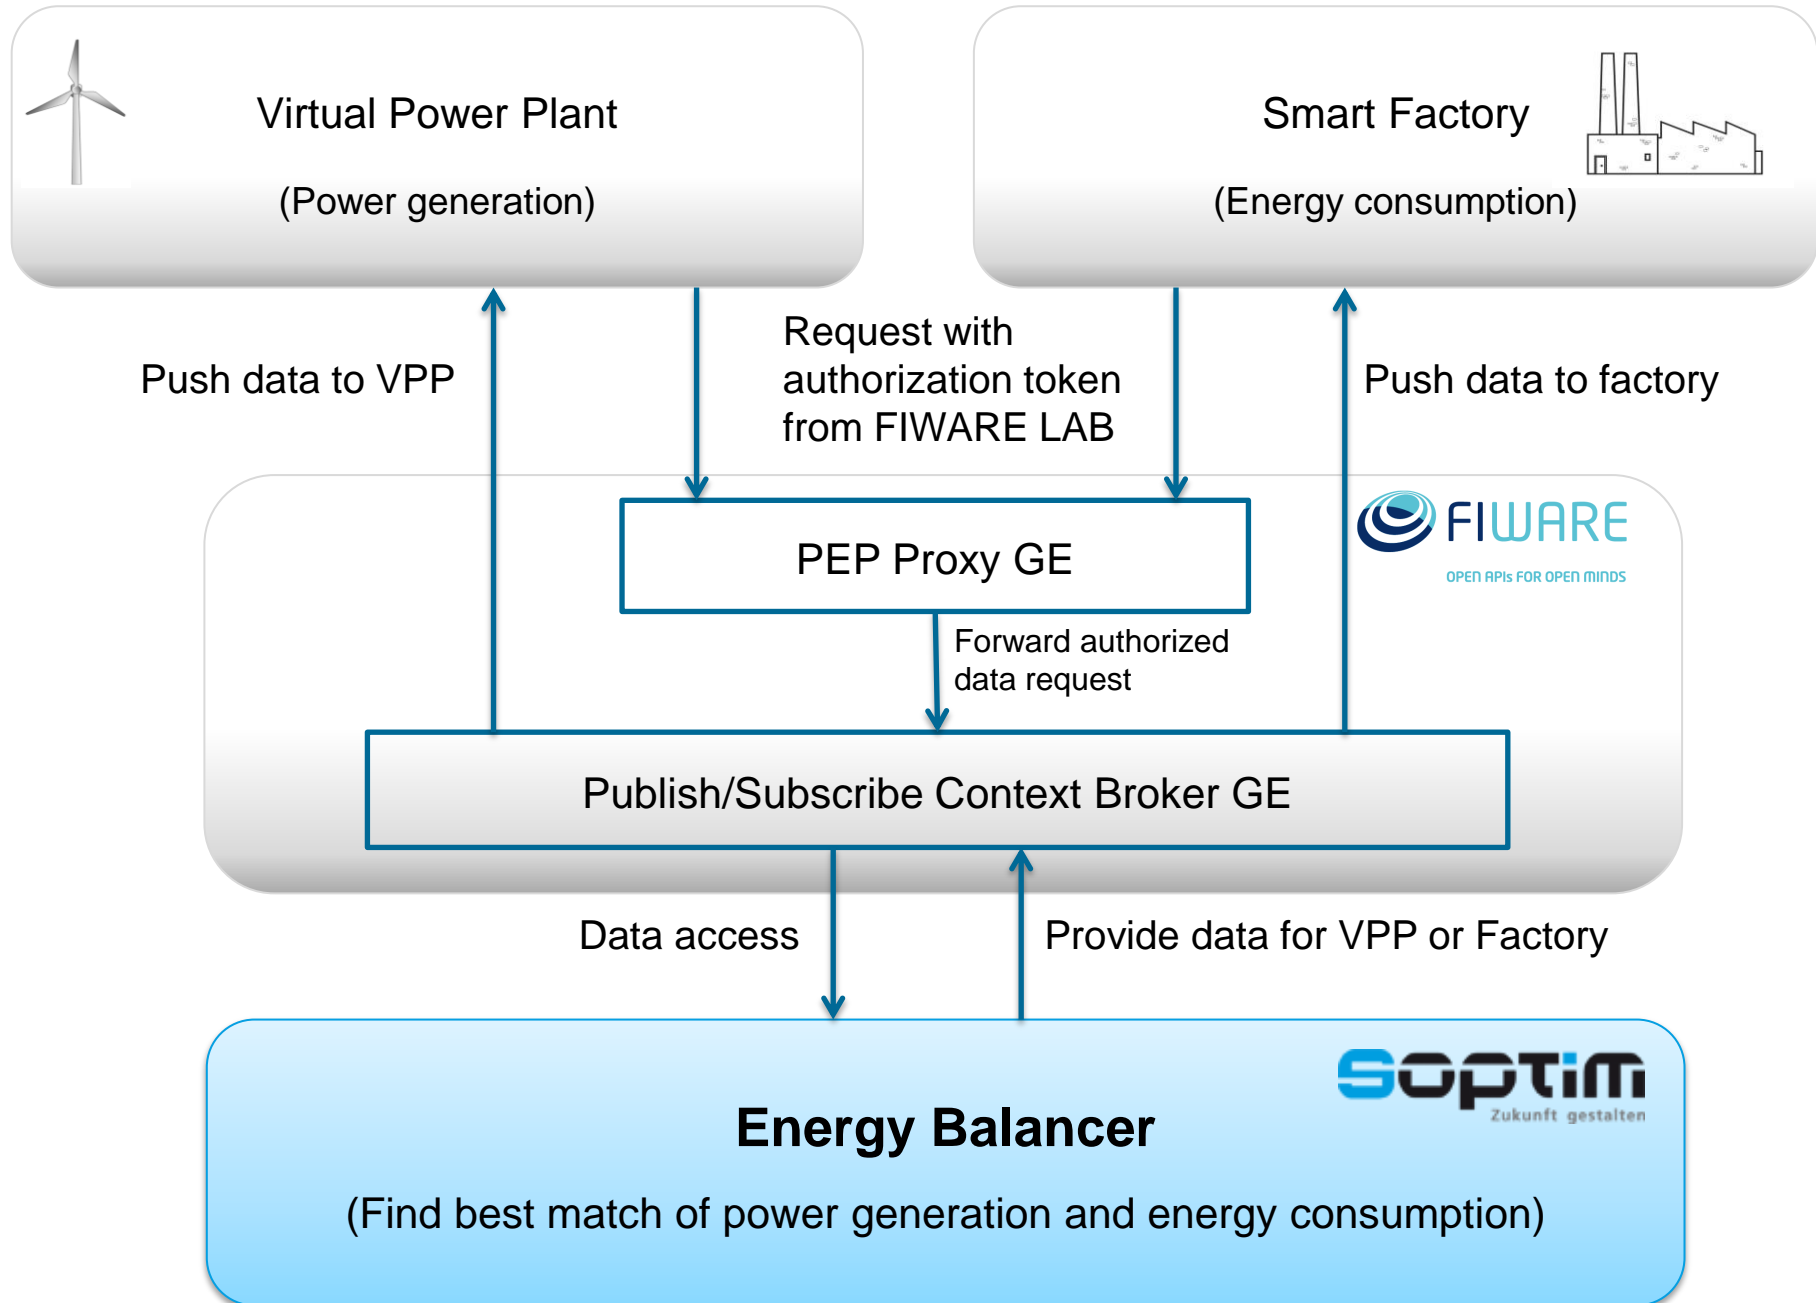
Virtual Power Plant

(Power generation)

Smart Factory

(Energy consumption)

Push data to VPP

Request with authorization token from FIWARE LAB

Push data to factory

PEP Proxy GE

FIWARE

OPEN APIs FOR OPEN MINDS

Forward authorized data request

Publish/Subscribe Context Broker GE

Data access

Provide data for VPP or Factory

soptim

Zukunft gestalten

Energy Balancer

(Find best match of power generation and energy consumption)